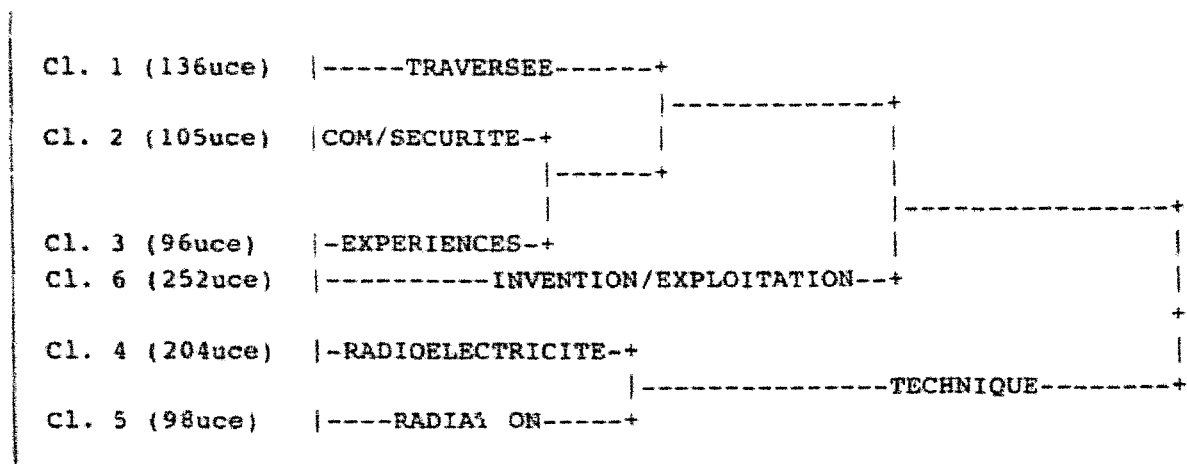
Cl. 1 (136uce) |-----TRAVERSEE------+
|-------------+
Cl. 2 (105uce) |COM/SECURITE-+ | |
|------+ |
| |---------------+
Cl. 3 (96uce) |-EXPERIENCES-+ | |
Cl. 6 (252uce) |-----------INVENTION/EXPLOITATION--+ |
+
Cl. 4 (204uce) |-RADIOELECTRICITE-+ |
|---------------TECHNIQUE--------+
Cl. 5 (98uce) |----RADIA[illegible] ON-----+